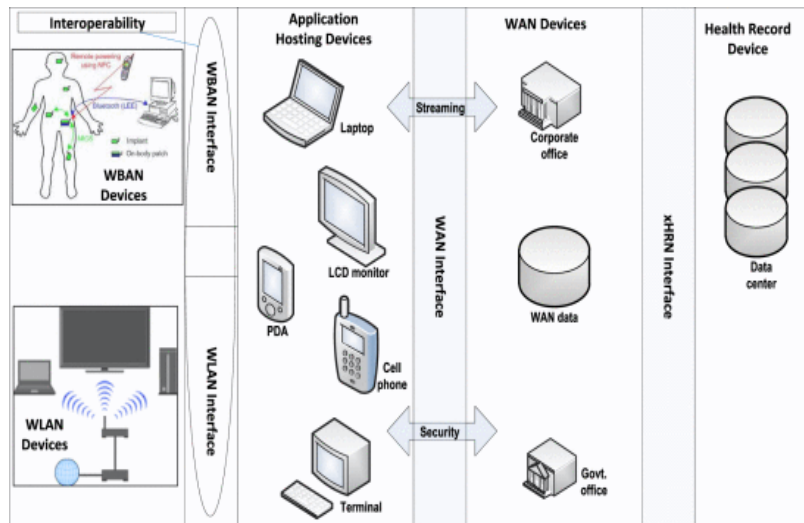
Interoperability

Remote powering using NFC

Bluetooth (LEE)

Implant

On-body patch

WBAN Devices

WLAN Devices

WBAN Interface

WLAN Interface

Application Hosting Devices

Laptop

LCD monitor

PDA

Cell phone

Terminal

Streaming

Security

WAN Interface

WAN Devices

Corporate office

WAN data

Govt. office

xHRN Interface

Health Record Device

Data center